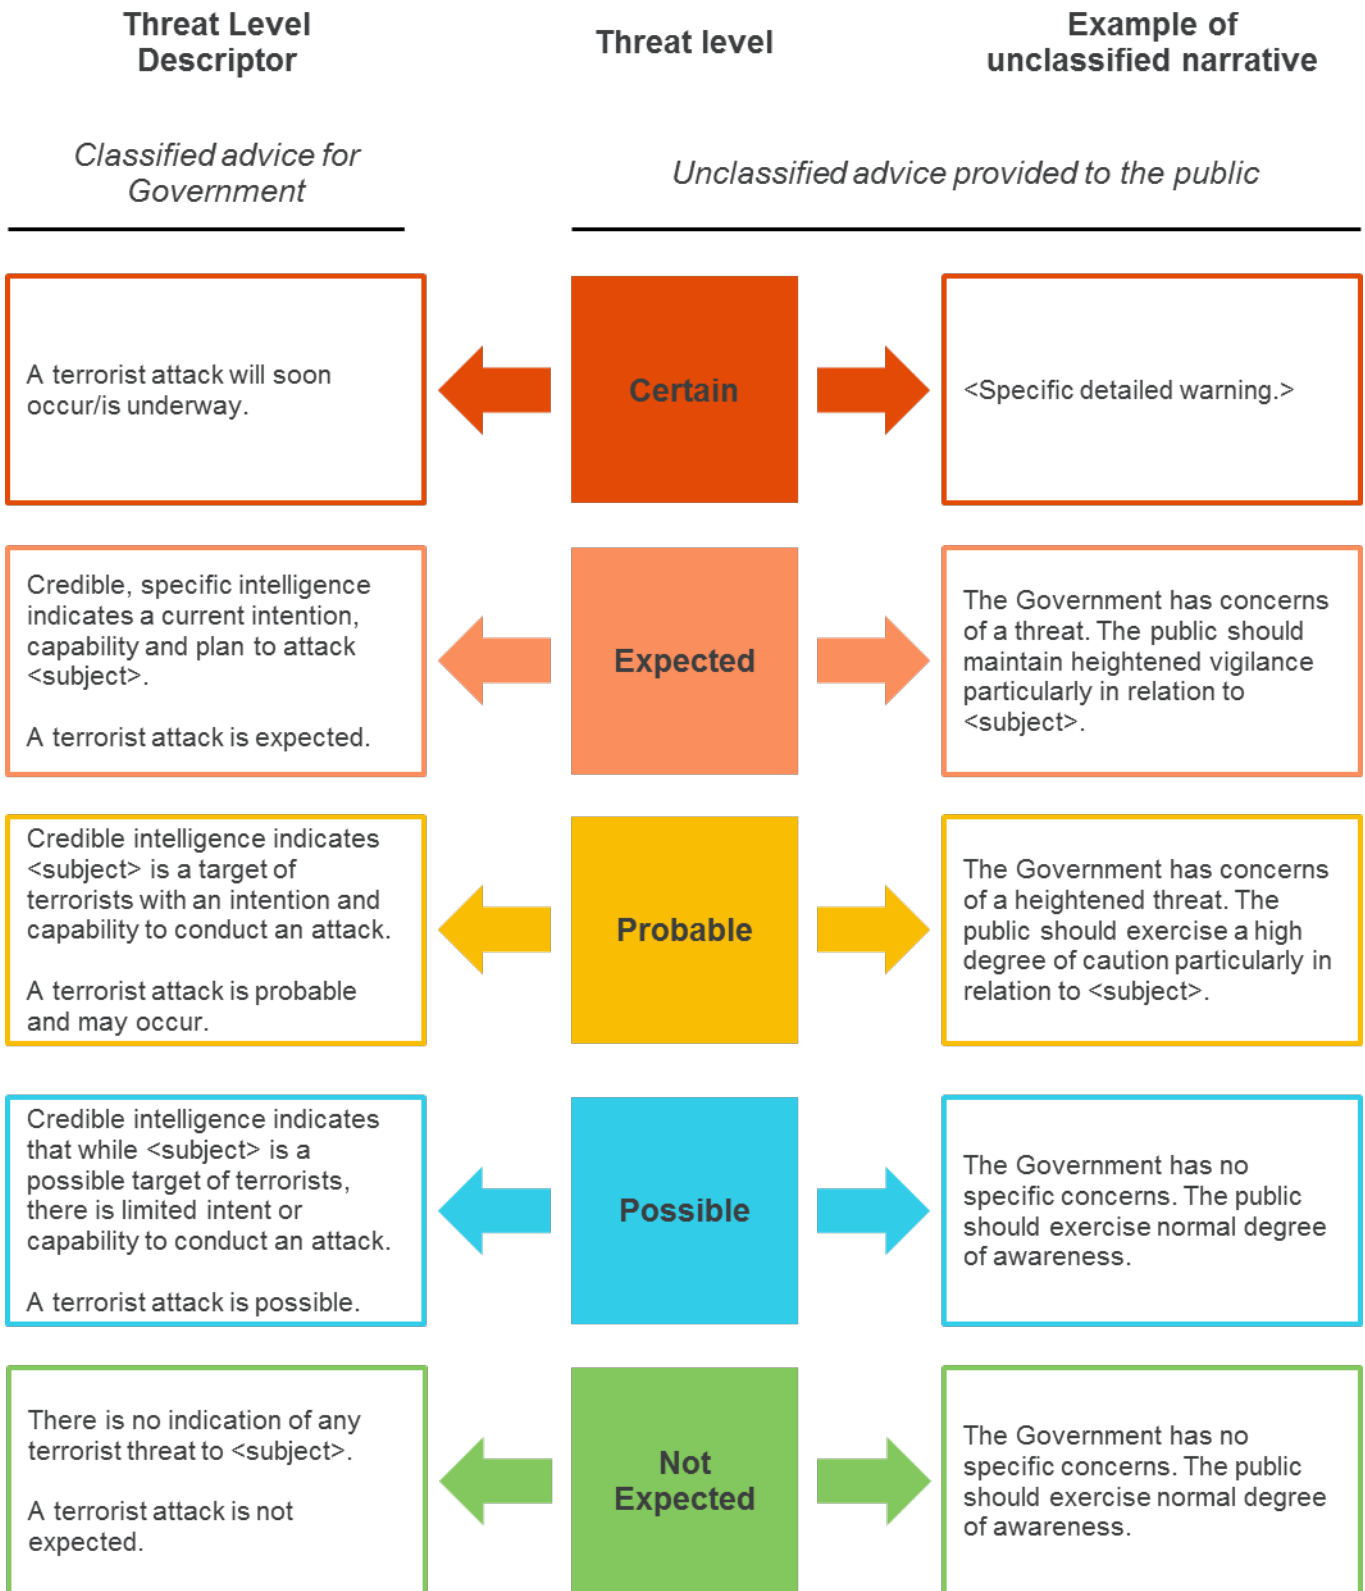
Threat Level Descriptor

Threat level

Example of unclassified narrative

Classified advice for Government

Unclassified advice provided to the public

A terrorist attack will soon occur/is underway.

Certain

<Specific detailed warning.>

Credible, specific intelligence indicates a current intention, capability and plan to attack <subject>.

A terrorist attack is expected.

Expected

The Government has concerns of a threat. The public should maintain heightened vigilance particularly in relation to <subject>.

Credible intelligence indicates <subject> is a target of terrorists with an intention and capability to conduct an attack.

A terrorist attack is probable and may occur.

Probable

The Government has concerns of a heightened threat. The public should exercise a high degree of caution particularly in relation to <subject>.

Credible intelligence indicates that while <subject> is a possible target of terrorists, there is limited intent or capability to conduct an attack.

A terrorist attack is possible.

Possible

The Government has no specific concerns. The public should exercise normal degree of awareness.

There is no indication of any terrorist threat to <subject>.

A terrorist attack is not expected.

Not Expected

The Government has no specific concerns. The public should exercise normal degree of awareness.